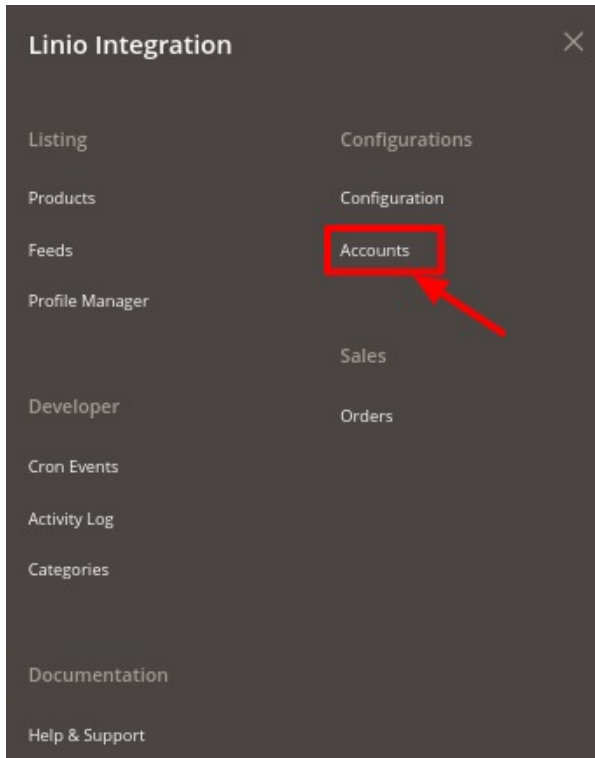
Linio Integration

×

Listing

Products

Feeds

Profile Manager

Developer

Cron Events

Activity Log

Categories

Documentation

Help & Support

Configurations

Configuration

Accounts

Sales

Orders